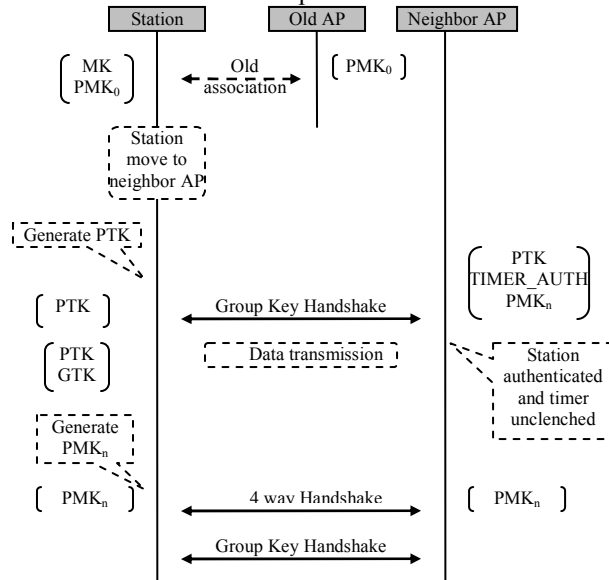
Station

Old AP

Neighbor AP

MK
$PMK_0$

Old association

$PMK_0$

Station move to neighbor AP

Generate PTK

PTK
TIMER_AUTH
$PMK_n$

PTK

Group Key Handshake

PTK
GTK

Data transmission

Station authenticated and timer unclenched

Generate $PMK_n$

$PMK_n$

4 way Handshake

$PMK_n$

Group Key Handshake